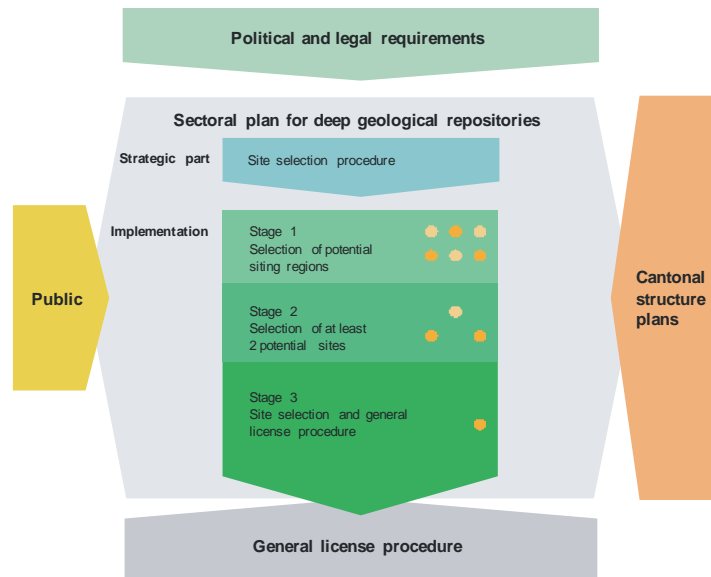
Political and legal requirements

Sectoral plan for deep geological repositories

Strategic part

Site selection procedure

Implementation

Stage 1
Selection of potential siting regions

Stage 2
Selection of at least 2 potential sites

Stage 3
Site selection and general license procedure

Public

Cantonal structure plans

General license procedure